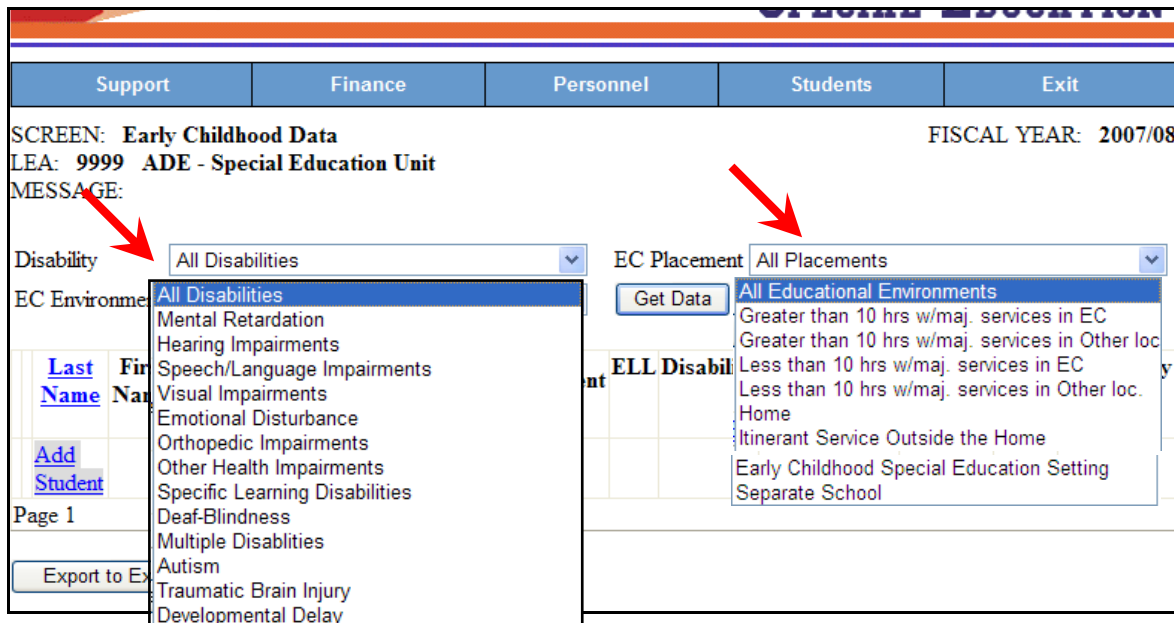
Support | Finance | Personnel | Students | Exit

SCREEN: Early Childhood Data
FISCAL YEAR: 2007/08
LEA: 9999 ADE - Special Education Unit
MESSAGE:

Disability All Disabilities
EC Placement All Placements
EC Environme
Get Data

All Disabilities
Mental Retardation
Hearing Impairments
Speech/Language Impairments
Visual Impairments
Emotional Disturbance
Orthopedic Impairments
Other Health Impairments
Specific Learning Disabilities
Deaf-Blindness
Multiple Disablities
Autism
Traumatic Brain Injury
Developmental Delay

All Educational Environments
Greater than 10 hrs w/maj. services in EC
Greater than 10 hrs w/maj. services in Other loc
Less than 10 hrs w/maj. services in EC
Less than 10 hrs w/maj. services in Other loc.
Home
Itinerant Service Outside the Home
Early Childhood Special Education Setting
Separate School

Last Name
Fir Nar
ent
ELL
Disabi
y

Add Student

Page 1

Export to Ex